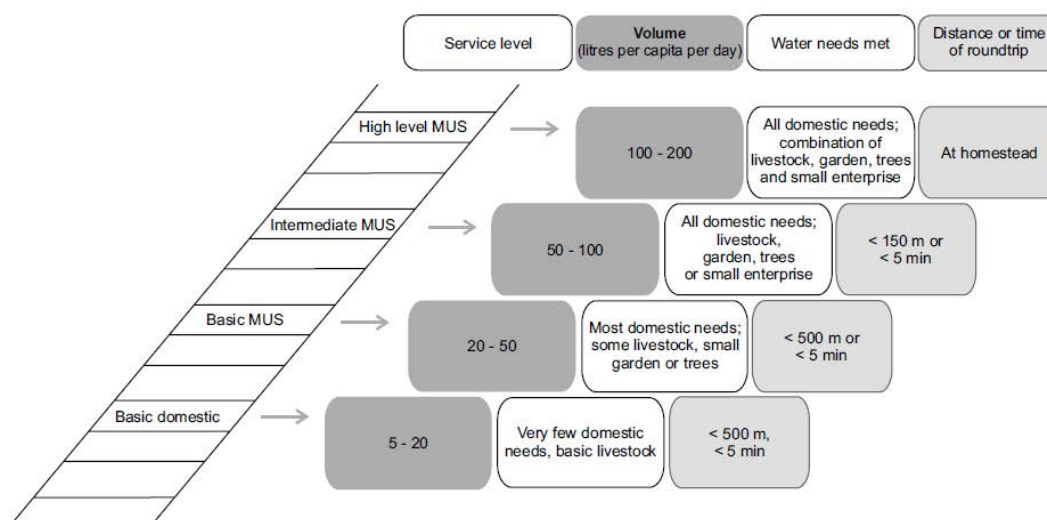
Service level

Volume (litres per capita per day)

Water needs met

Distance or time of roundtrip

High level MUS

100 - 200

All domestic needs; combination of livestock, garden, trees and small enterprise

At homestead

Intermediate MUS

50 - 100

All domestic needs; livestock, garden, trees or small enterprise

< 150 m or < 5 min

Basic MUS

20 - 50

Most domestic needs; some livestock, small garden or trees

< 500 m or < 5 min

Basic domestic

5 - 20

Very few domestic needs, basic livestock

< 500 m, < 5 min